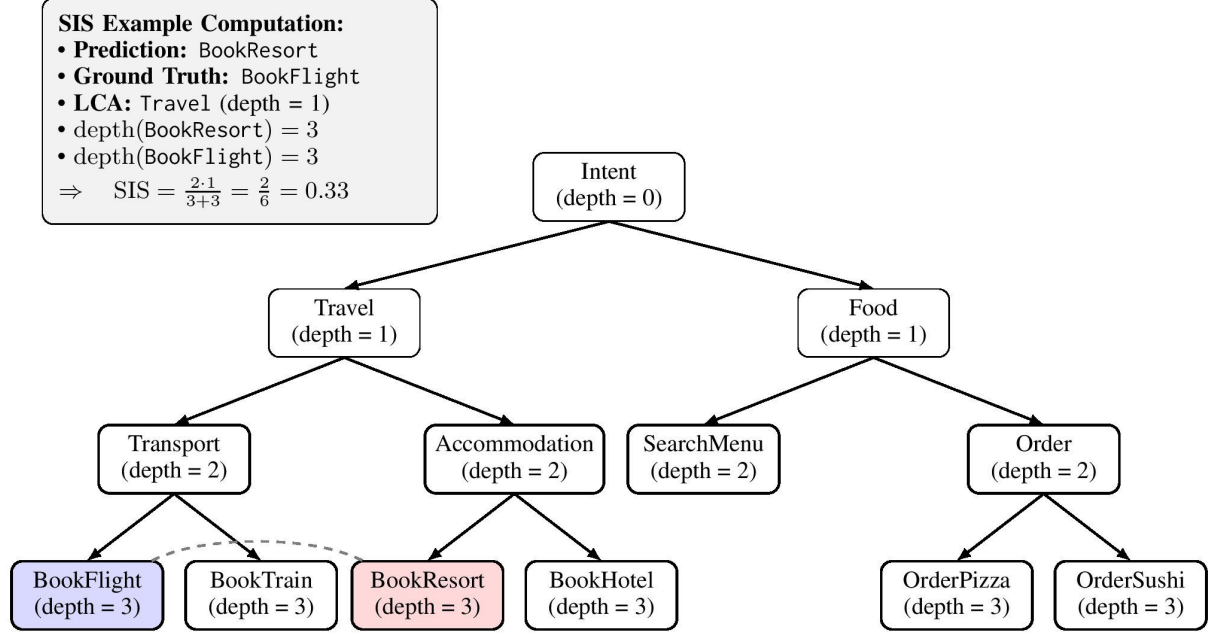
**SIS Example Computation:**
• **Prediction:** BookResort
• **Ground Truth:** BookFlight
• **LCA:** Travel (depth = 1)
• $\mathrm{depth}(\text{BookResort}) = 3$
• $\mathrm{depth}(\text{BookFlight}) = 3$
$\Rightarrow \quad \mathrm{SIS} = \frac{2\cdot1}{3+3} = \frac{2}{6} = 0.33$

Intent
(depth = 0)

Travel
(depth = 1)

Food
(depth = 1)

Transport
(depth = 2)

Accommodation
(depth = 2)

SearchMenu
(depth = 2)

Order
(depth = 2)

BookFlight
(depth = 3)

BookTrain
(depth = 3)

BookResort
(depth = 3)

BookHotel
(depth = 3)

OrderPizza
(depth = 3)

OrderSushi
(depth = 3)